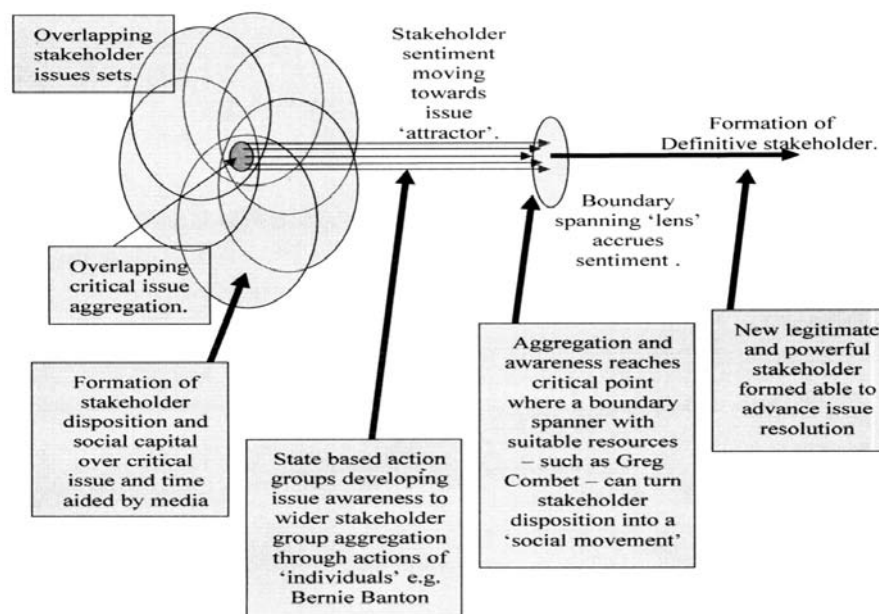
Overlapping stakeholder issues sets.

Stakeholder sentiment moving towards issue 'attractor'.

Formation of Definitive stakeholder.

Boundary spanning 'lens' accrues sentiment .

Overlapping critical issue aggregation.

Formation of stakeholder disposition and social capital over critical issue and time aided by media

State based action groups developing issue awareness to wider stakeholder group aggregation through actions of 'individuals' e.g. Bernie Banton

Aggregation and awareness reaches critical point where a boundary spanner with suitable resources – such as Greg Combet – can turn stakeholder disposition into a 'social movement'

New legitimate and powerful stakeholder formed able to advance issue resolution